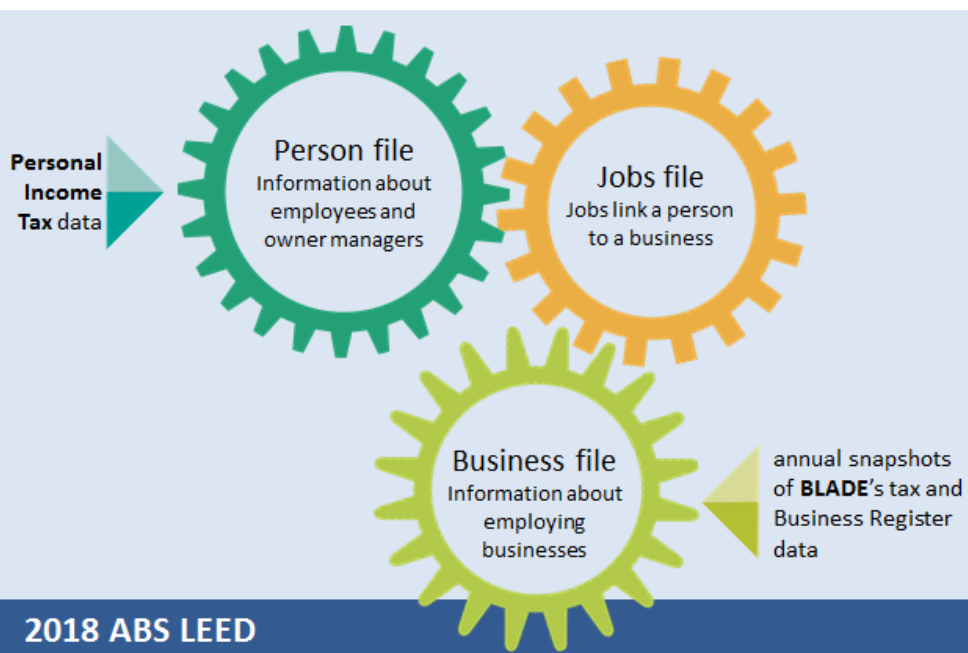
Personal Income Tax data

Person file
Information about employees and owner managers

Jobs file
Jobs link a person to a business

Business file
Information about employing businesses

annual snapshots of **BLADE**'s tax and Business Register data

2018 ABS LEED